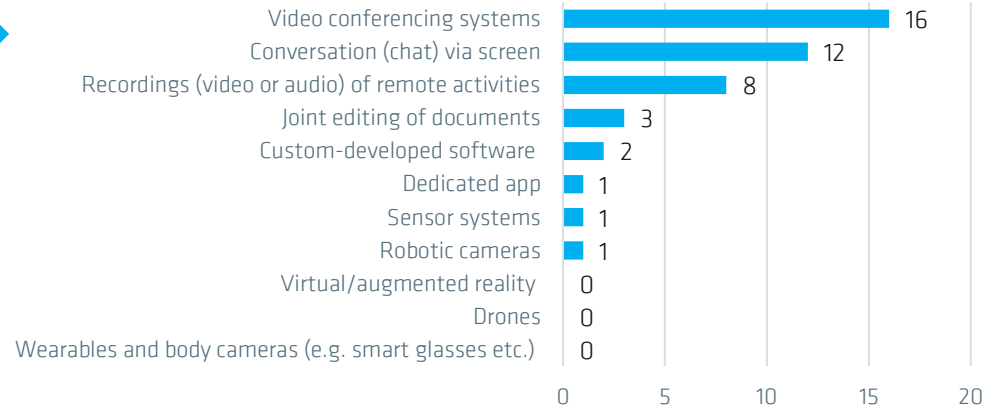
Video conferencing systems 16
Conversation (chat) via screen 12
Recordings (video or audio) of remote activities 8
Joint editing of documents 3
Custom-developed software 2
Dedicated app 1
Sensor systems 1
Robotic cameras 1
Virtual/augmented reality 0
Drones 0
Wearables and body cameras (e.g. smart glasses etc.) 0

0 5 10 15 20